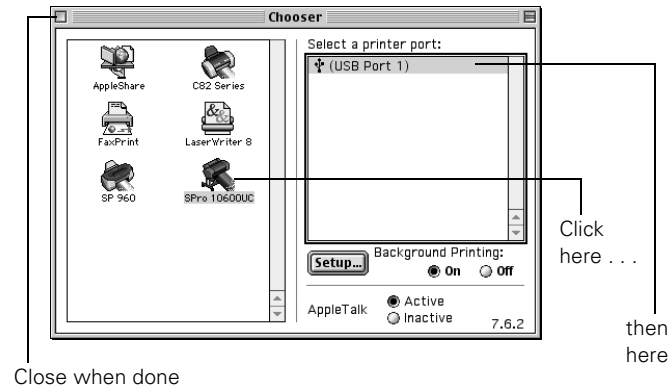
Chooser

AppleShare
C82 Series
FaxPrint
LaserWriter 8
SP 960
SPro 10600UC

Select a printer port:
(USB Port 1)

Setup...
Background Printing:
On
Off

AppleTalk
Active
Inactive
7.6.2

Click here . . .

then here

Close when done